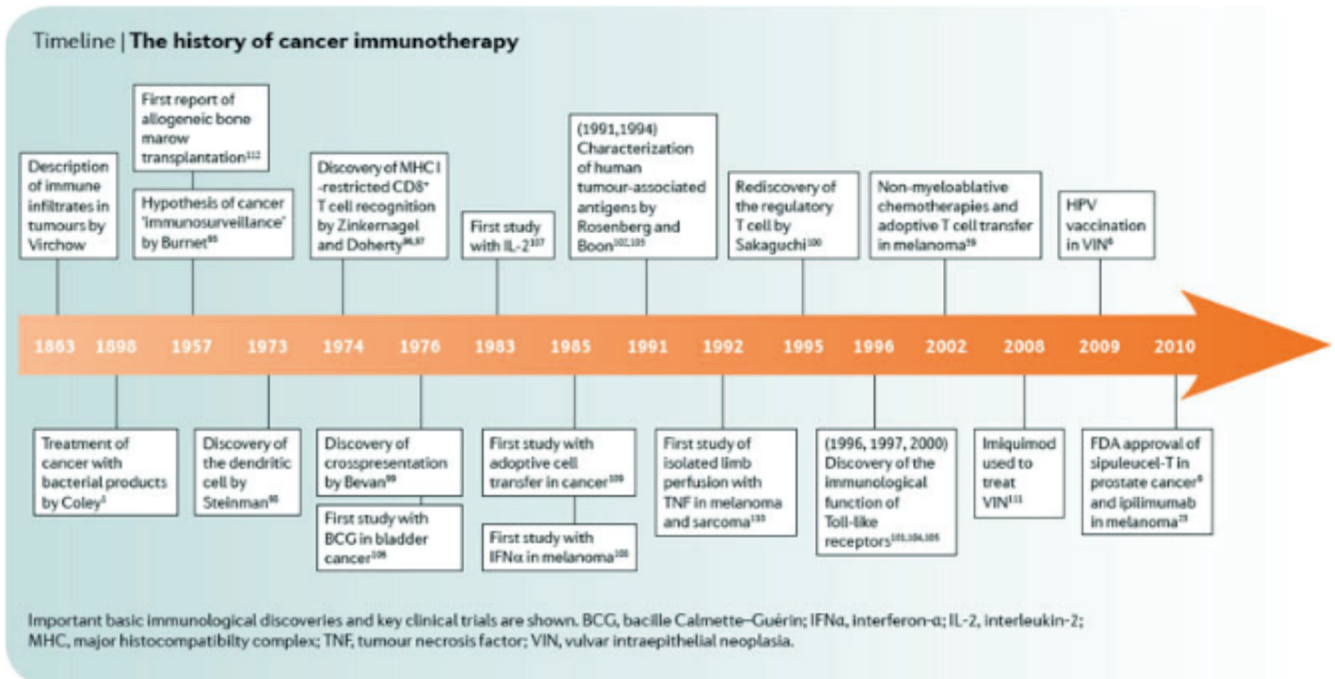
Timeline | The history of cancer immunotherapy

Description of immune infiltrates in tumours by Virchow

First report of allogeneic bone marow transplantation$^{112}$

Hypothesis of cancer 'immunosurveillance' by Burnet$^{95}$

Discovery of MHC I -restricted CD8$^+$ T cell recognition by Zinkernagel and Doherty$^{96,97}$

First study with IL-2$^{107}$

(1991,1994) Characterization of human tumour-associated antigens by Rosenberg and Boon$^{102,103}$

Rediscovery of the regulatory T cell by Sakaguchi$^{100}$

Non-myeloablative chemotherapies and adoptive T cell transfer in melanoma$^{19}$

HPV vaccination in VIN$^{6}$

1863 1898 1957 1973 1974 1976 1983 1985 1991 1992 1995 1996 2002 2008 2009 2010

Treatment of cancer with bacterial products by Coley$^{1}$

Discovery of the dendritic cell by Steinman$^{98}$

Discovery of crosspresentation by Bevan$^{99}$

First study with BCG in bladder cancer$^{106}$

First study with adoptive cell transfer in cancer$^{109}$

First study with IFNα in melanoma$^{108}$

First study of isolated limb perfusion with TNF in melanoma and sarcoma$^{110}$

(1996, 1997, 2000) Discovery of the immunological function of Toll-like receptors$^{101,104,105}$

Imiquimod used to treat VIN$^{111}$

FDA approval of sipuleucel-T in prostate cancer$^{8}$ and ipilimumab in melanoma$^{29}$

Important basic immunological discoveries and key clinical trials are shown. BCG, bacille Calmette–Guérin; IFNα, interferon-α; IL-2, interleukin-2; MHC, major histocompatibility complex; TNF, tumour necrosis factor; VIN, vulvar intraepithelial neoplasia.